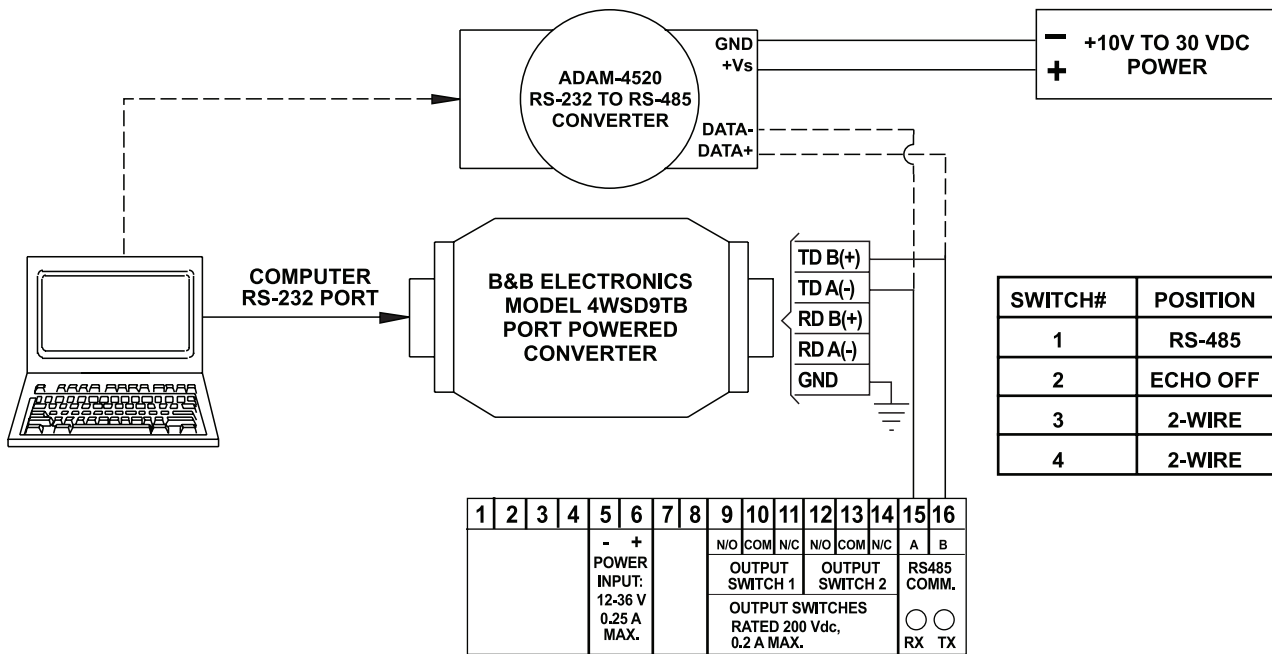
GND
+Vs
ADAM-4520
RS-232 TO RS-485
CONVERTER
DATA-
DATA+

−
+
+10V TO 30 VDC
POWER

COMPUTER
RS-232 PORT

B&B ELECTRONICS
MODEL 4WSD9TB
PORT POWERED
CONVERTER

TD B(+)
TD A(-)
RD B(+)
RD A(-)
GND

| SWITCH# | POSITION |
|---|---|
| 1 | RS-485 |
| 2 | ECHO OFF |
| 3 | 2-WIRE |
| 4 | 2-WIRE |

1 2 3 4 5 6 7 8 9 10 11 12 13 14 15 16

- +
POWER
INPUT:
12-36 V
0.25 A
MAX.

N/O COM N/C N/O COM N/C A B
OUTPUT
SWITCH 1
OUTPUT
SWITCH 2
RS485
COMM.
OUTPUT SWITCHES
RATED 200 Vdc,
0.2 A MAX.
RX TX